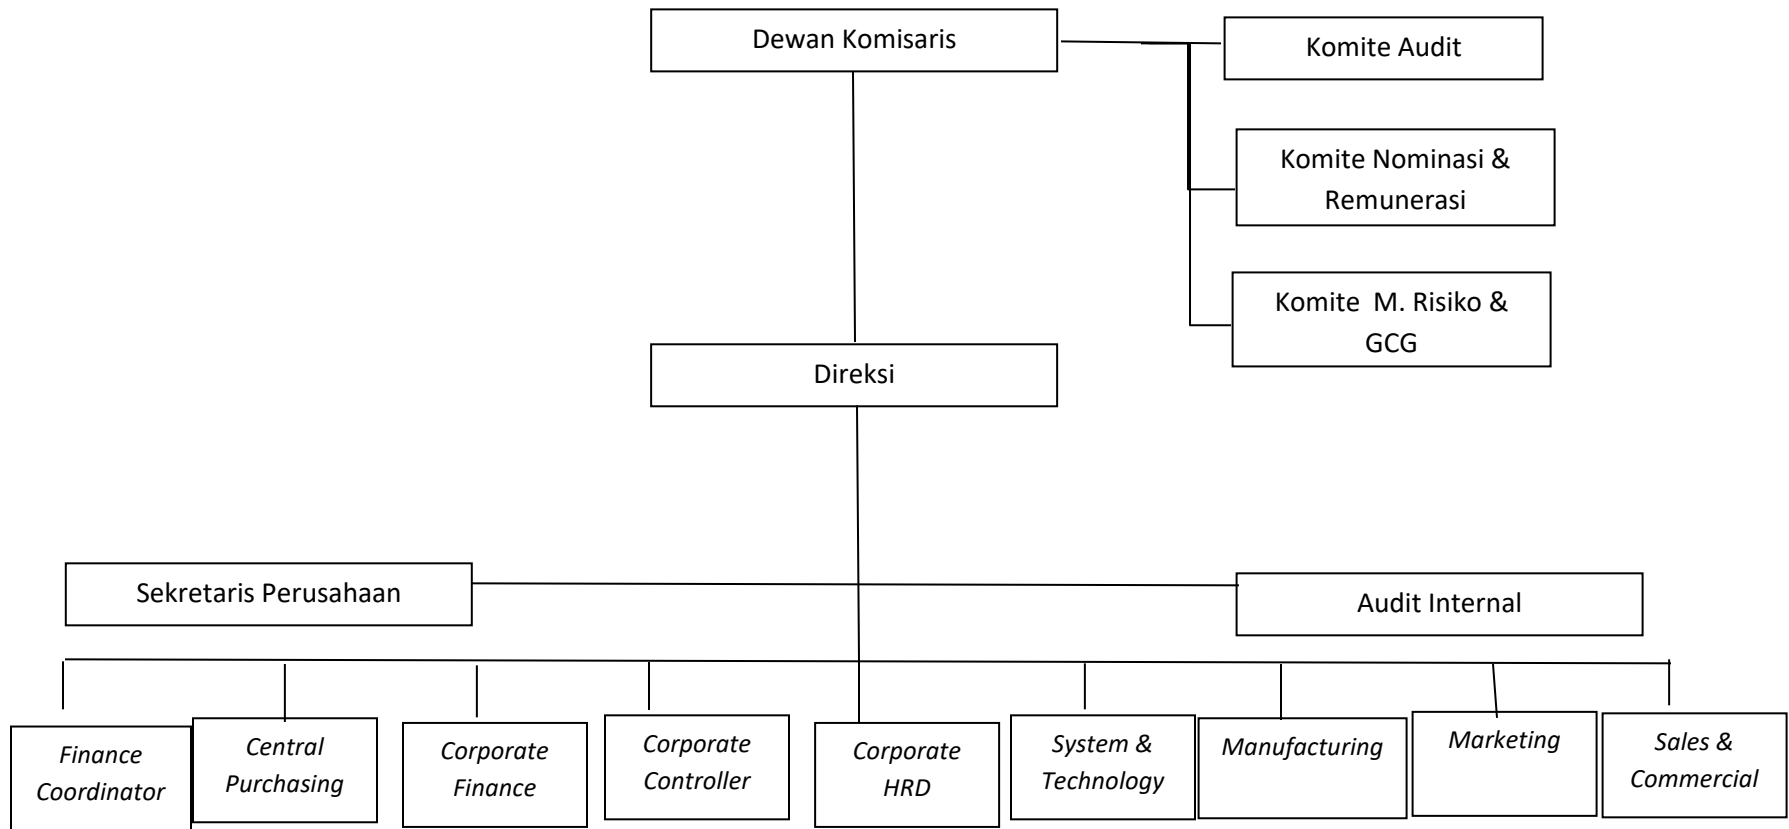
Dewan Komisaris

Komite Audit

Komite Nominasi & Remunerasi

Komite M. Risiko & GCG

Direksi

Sekretaris Perusahaan

Audit Internal

*Finance Coordinator*

*Central Purchasing*

*Corporate Finance*

*Corporate Controller*

*Corporate HRD*

*System & Technology*

*Manufacturing*

*Marketing*

*Sales & Commercial*